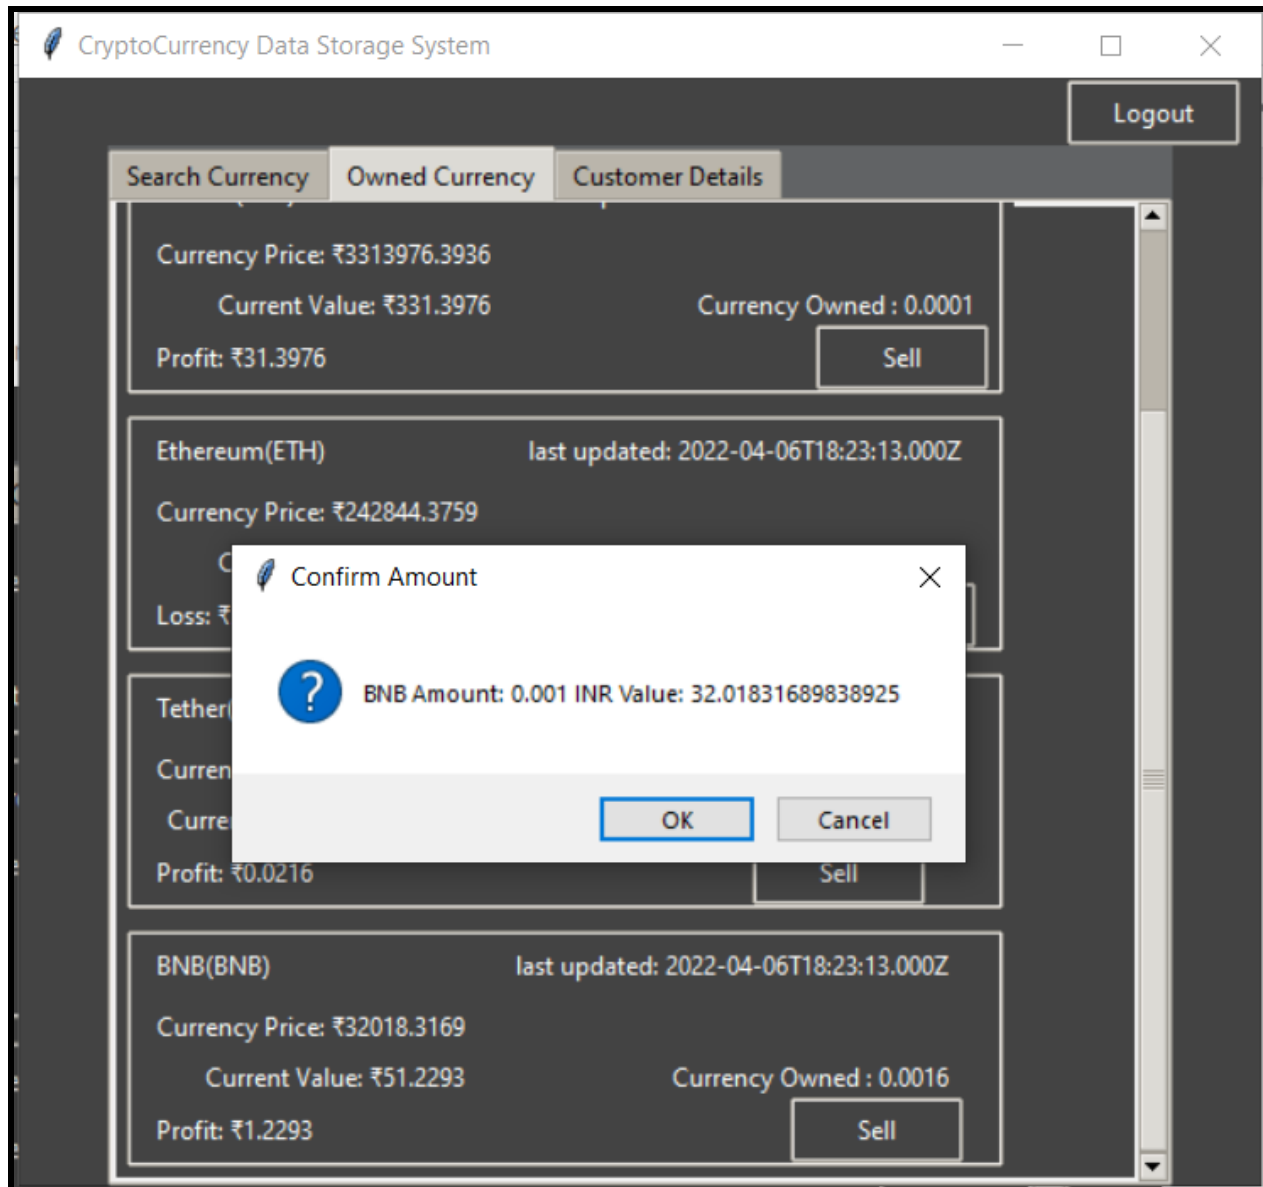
CryptoCurrency Data Storage System

Logout

Search Currency | Owned Currency | Customer Details

Currency Price: ₹3313976.3936

Current Value: ₹331.3976

Currency Owned : 0.0001

Profit: ₹31.3976

Sell

Ethereum(ETH)

last updated: 2022-04-06T18:23:13.000Z

Currency Price: ₹242844.3759

C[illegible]

Loss: ₹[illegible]

Tether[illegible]

Curren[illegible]

Curre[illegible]

Profit: ₹0.0216

Sell

Confirm Amount

BNB Amount: 0.001 INR Value: 32.01831689838925

OK

Cancel

BNB(BNB)

last updated: 2022-04-06T18:23:13.000Z

Currency Price: ₹32018.3169

Current Value: ₹51.2293

Currency Owned : 0.0016

Profit: ₹1.2293

Sell